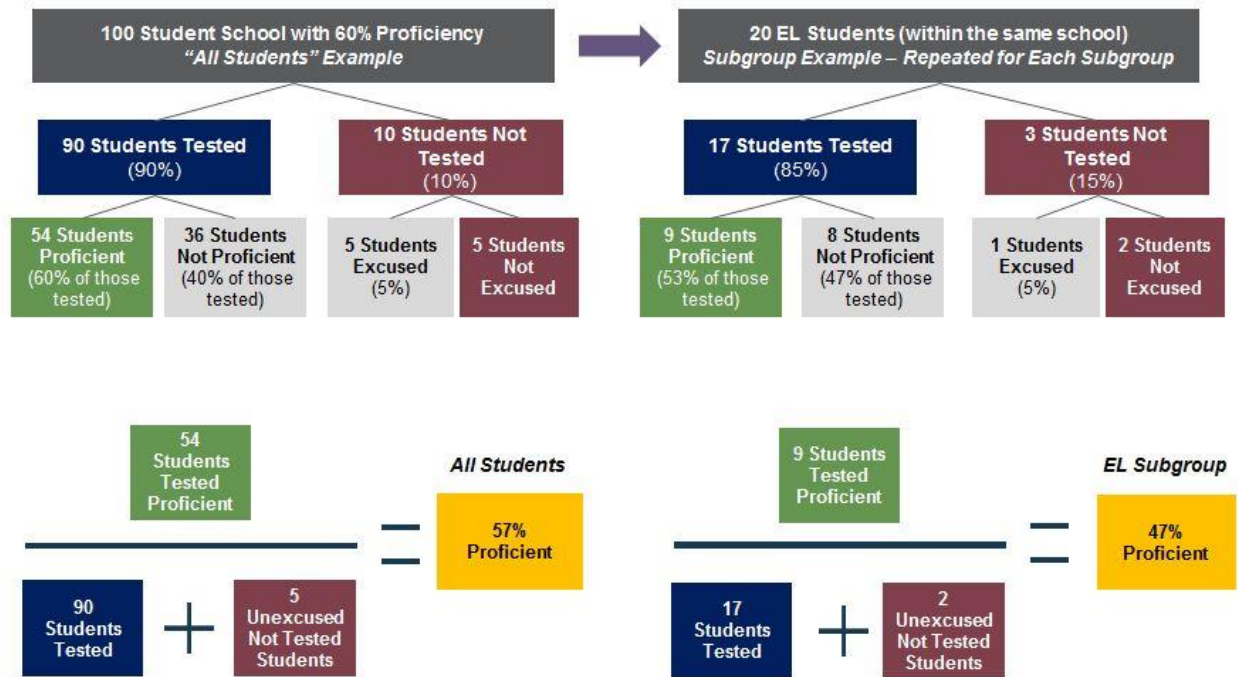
100 Student School with 60% Proficiency
*"All Students" Example*

90 Students Tested
(90%)

10 Students Not Tested
(10%)

54 Students Proficient
(60% of those tested)

36 Students Not Proficient
(40% of those tested)

5 Students Excused
(5%)

5 Students Not Excused

20 EL Students (within the same school)
*Subgroup Example – Repeated for Each Subgroup*

17 Students Tested
(85%)

3 Students Not Tested
(15%)

9 Students Proficient
(53% of those tested)

8 Students Not Proficient
(47% of those tested)

1 Students Excused
(5%)

2 Students Not Excused

54 Students Tested Proficient

90 Students Tested + 5 Unexcused Not Tested Students

=

*All Students*

57% Proficient

9 Students Tested Proficient

17 Students Tested + 2 Unexcused Not Tested Students

=

*EL Subgroup*

47% Proficient